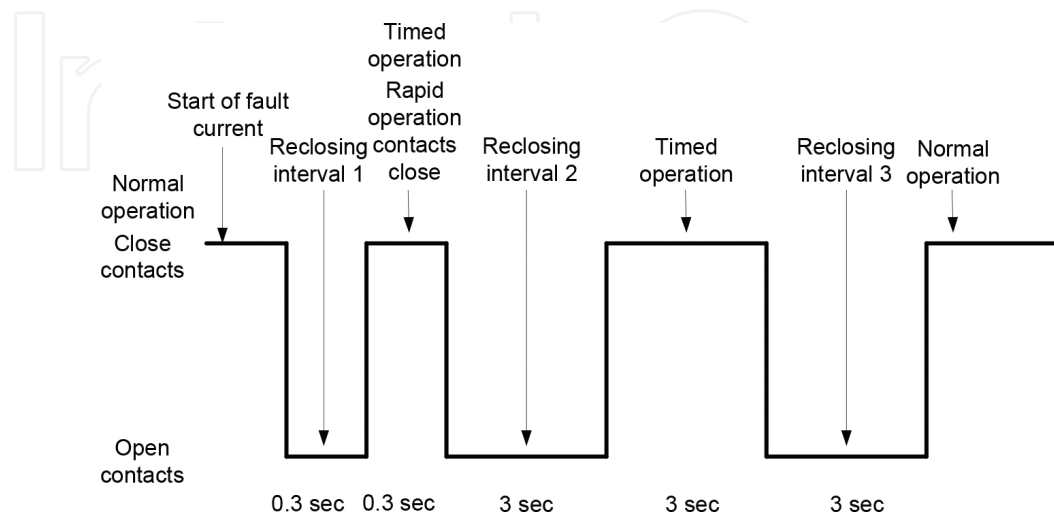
Timed operation

Start of fault current

Rapid operation contacts close

Reclosing interval 1

Reclosing interval 2

Timed operation

Reclosing interval 3

Normal operation

Normal operation

Close contacts

Open contacts

0.3 sec

0.3 sec

3 sec

3 sec

3 sec